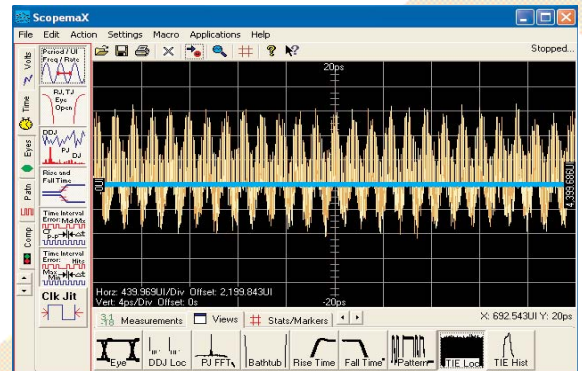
ScopemaX

File Edit Action Settings Macro Applications Help

Stopped...

Volts
Time
Eyes
Path
Comp

Period / UI Freq / Rate
RJ, TJ Eye Open
DDJ PJ DJ
Rise and Fall Time
Time Interval Error: Md-Ms
Time Interval Error: Hits Ms-Ms
Clk Jit

20ps

0UI

4,399.686UI

-20ps

Horz: 439.969UI/Div Offset: 2,199.843UI
Vert: 4ps/Div Offset: 0s

Measurements Views Stats/Markers

X: 692.543UI Y: 20ps

Eye
DDJ Loc
PJ FFT
Bathtub
Rise Time
Fall Time
Pattern
TIE Loc
TIE Hist